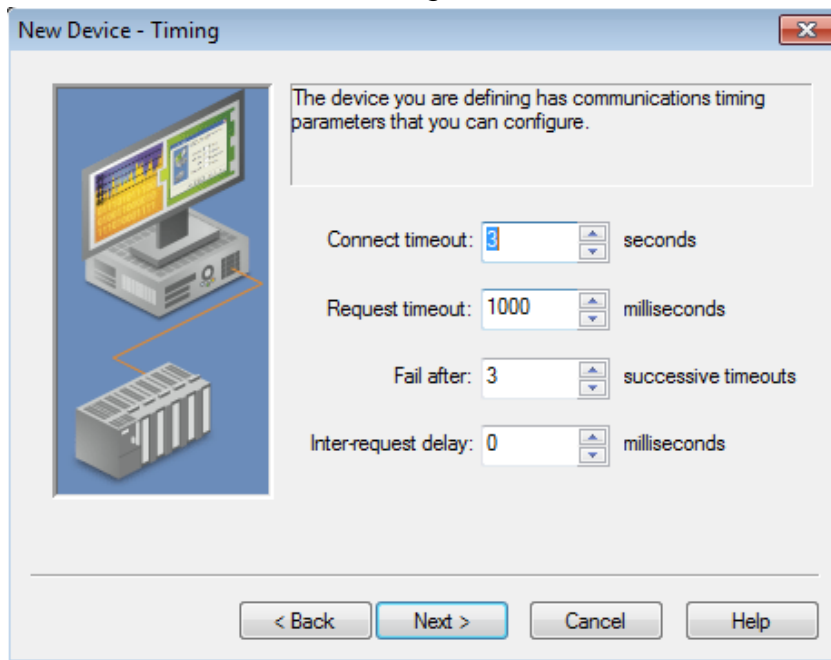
New Device - Timing

The device you are defining has communications timing parameters that you can configure.

Connect timeout: 3 seconds

Request timeout: 1000 milliseconds

Fail after: 3 successive timeouts

Inter-request delay: 0 milliseconds

< Back Next > Cancel Help